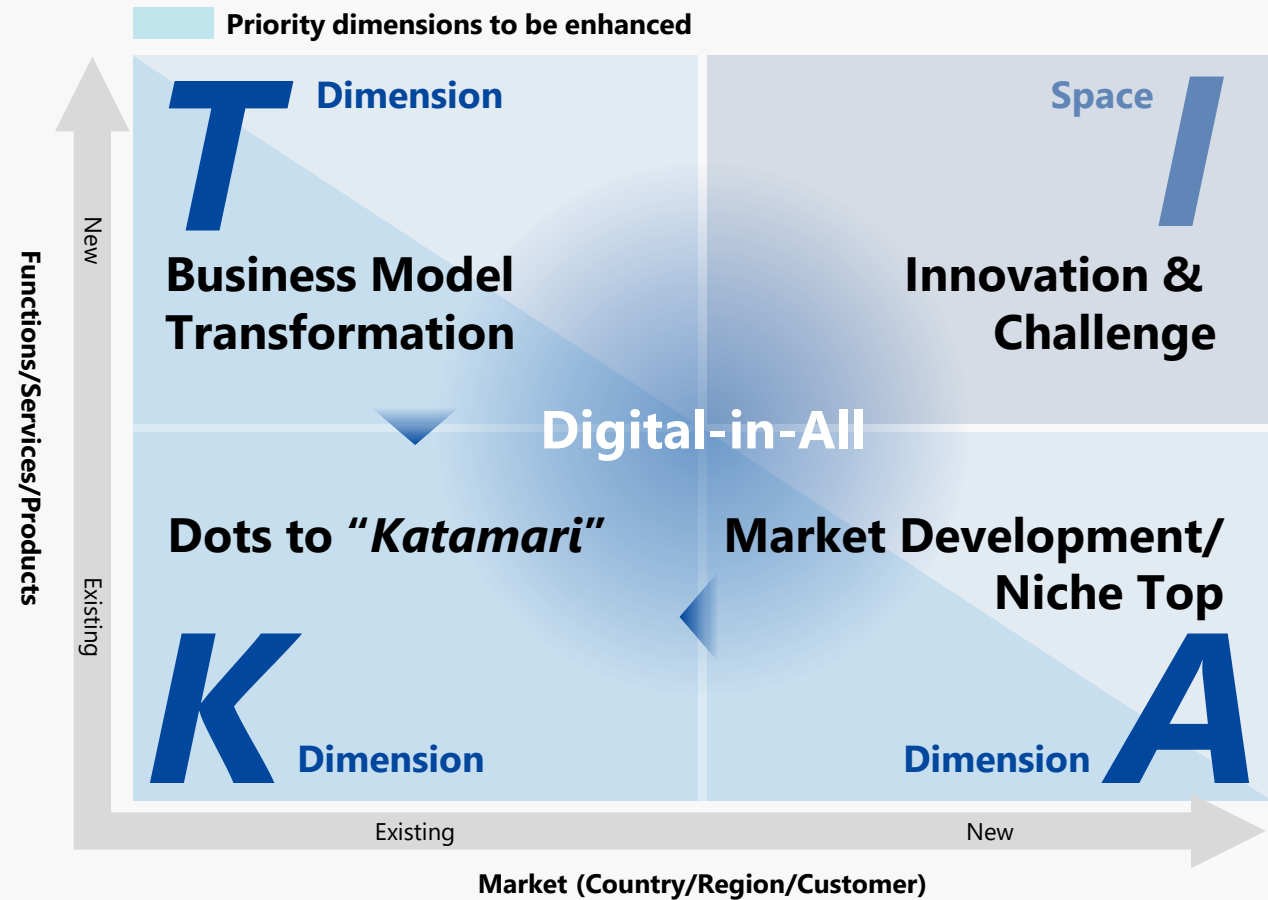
Priority dimensions to be enhanced

Functions/Services/Products

New

Existing

T Dimension

Business Model Transformation

Space I

Innovation & Challenge

Digital-in-All

Dots to "*Katamari*"

Market Development/ Niche Top

K Dimension

Dimension A

Existing

New

Market (Country/Region/Customer)